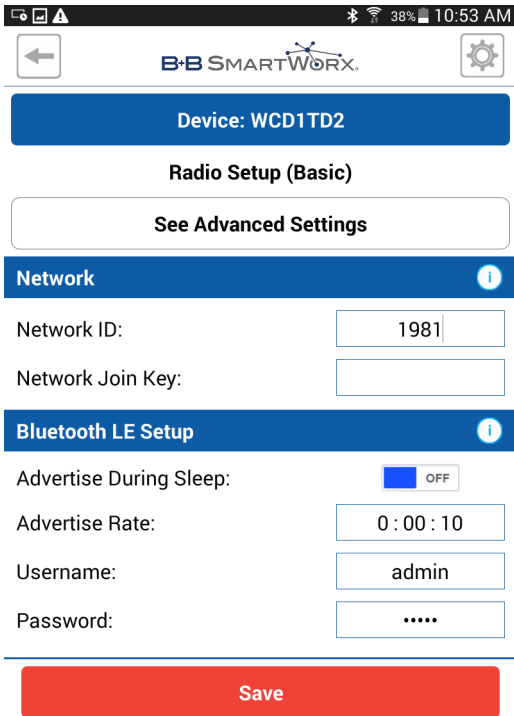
38% 10:53 AM

B+B SMARTWORX

Device: WCD1TD2

Radio Setup (Basic)

See Advanced Settings

Network

Network ID: 1981

Network Join Key:

Bluetooth LE Setup

Advertise During Sleep: OFF

Advertise Rate: 0 : 00 : 10

Username: admin

Password: •••••

Save